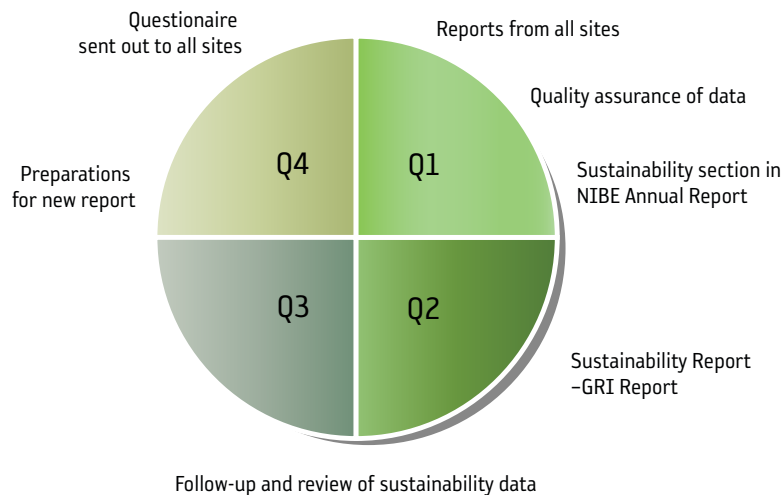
Questionaire sent out to all sites

Reports from all sites

Quality assurance of data

Preparations for new report

Q4

Q1

Sustainability section in NIBE Annual Report

Q3

Q2

Sustainability Report –GRI Report

Follow-up and review of sustainability data